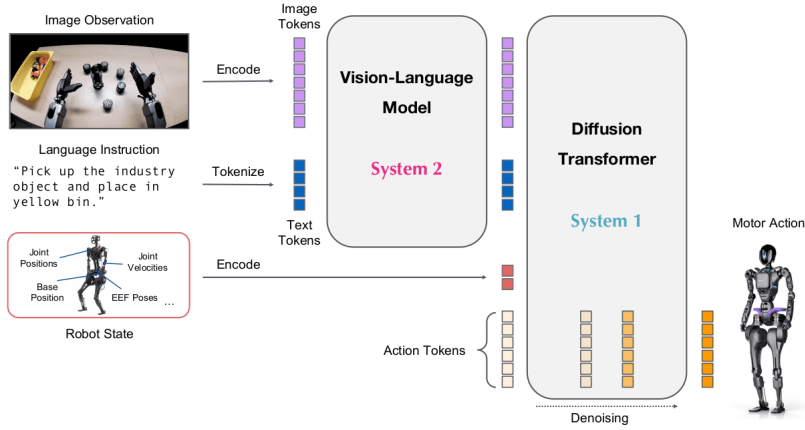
Image Observation

Image Tokens

Encode

Vision-Language Model

System 2

Language Instruction

"Pick up the industry object and place in yellow bin."

Tokenize

Text Tokens

Diffusion Transformer

System 1

Motor Action

Joint Positions

Joint Velocities

Base Position

EEF Poses

...

Encode

Robot State

Action Tokens

Denoising